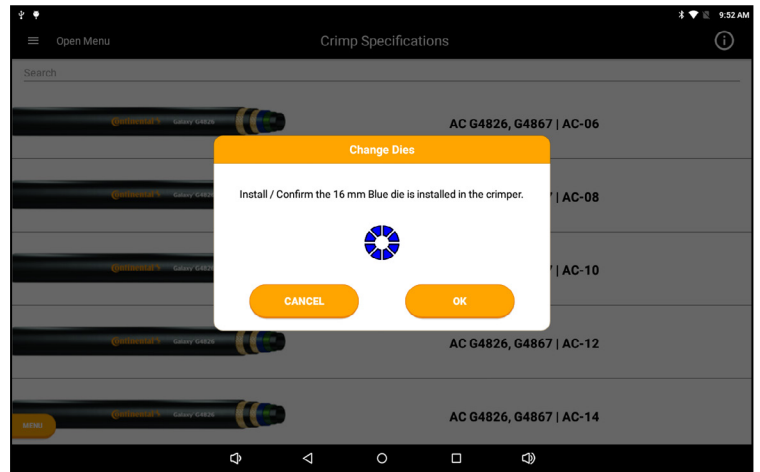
9:52 AM

Open Menu

Crimp Specifications

Search

Continental Galaxy G4826

AC G4826, G4867 | AC-06

Change Dies

Install / Confirm the 16 mm Blue die is installed in the crimper.

Continental Galaxy G4826

7 | AC-08

Continental Galaxy G4826

7 | AC-10

CANCEL

OK

Continental Galaxy G4826

AC G4826, G4867 | AC-12

Continental Galaxy G4826

MENU

AC G4826, G4867 | AC-14